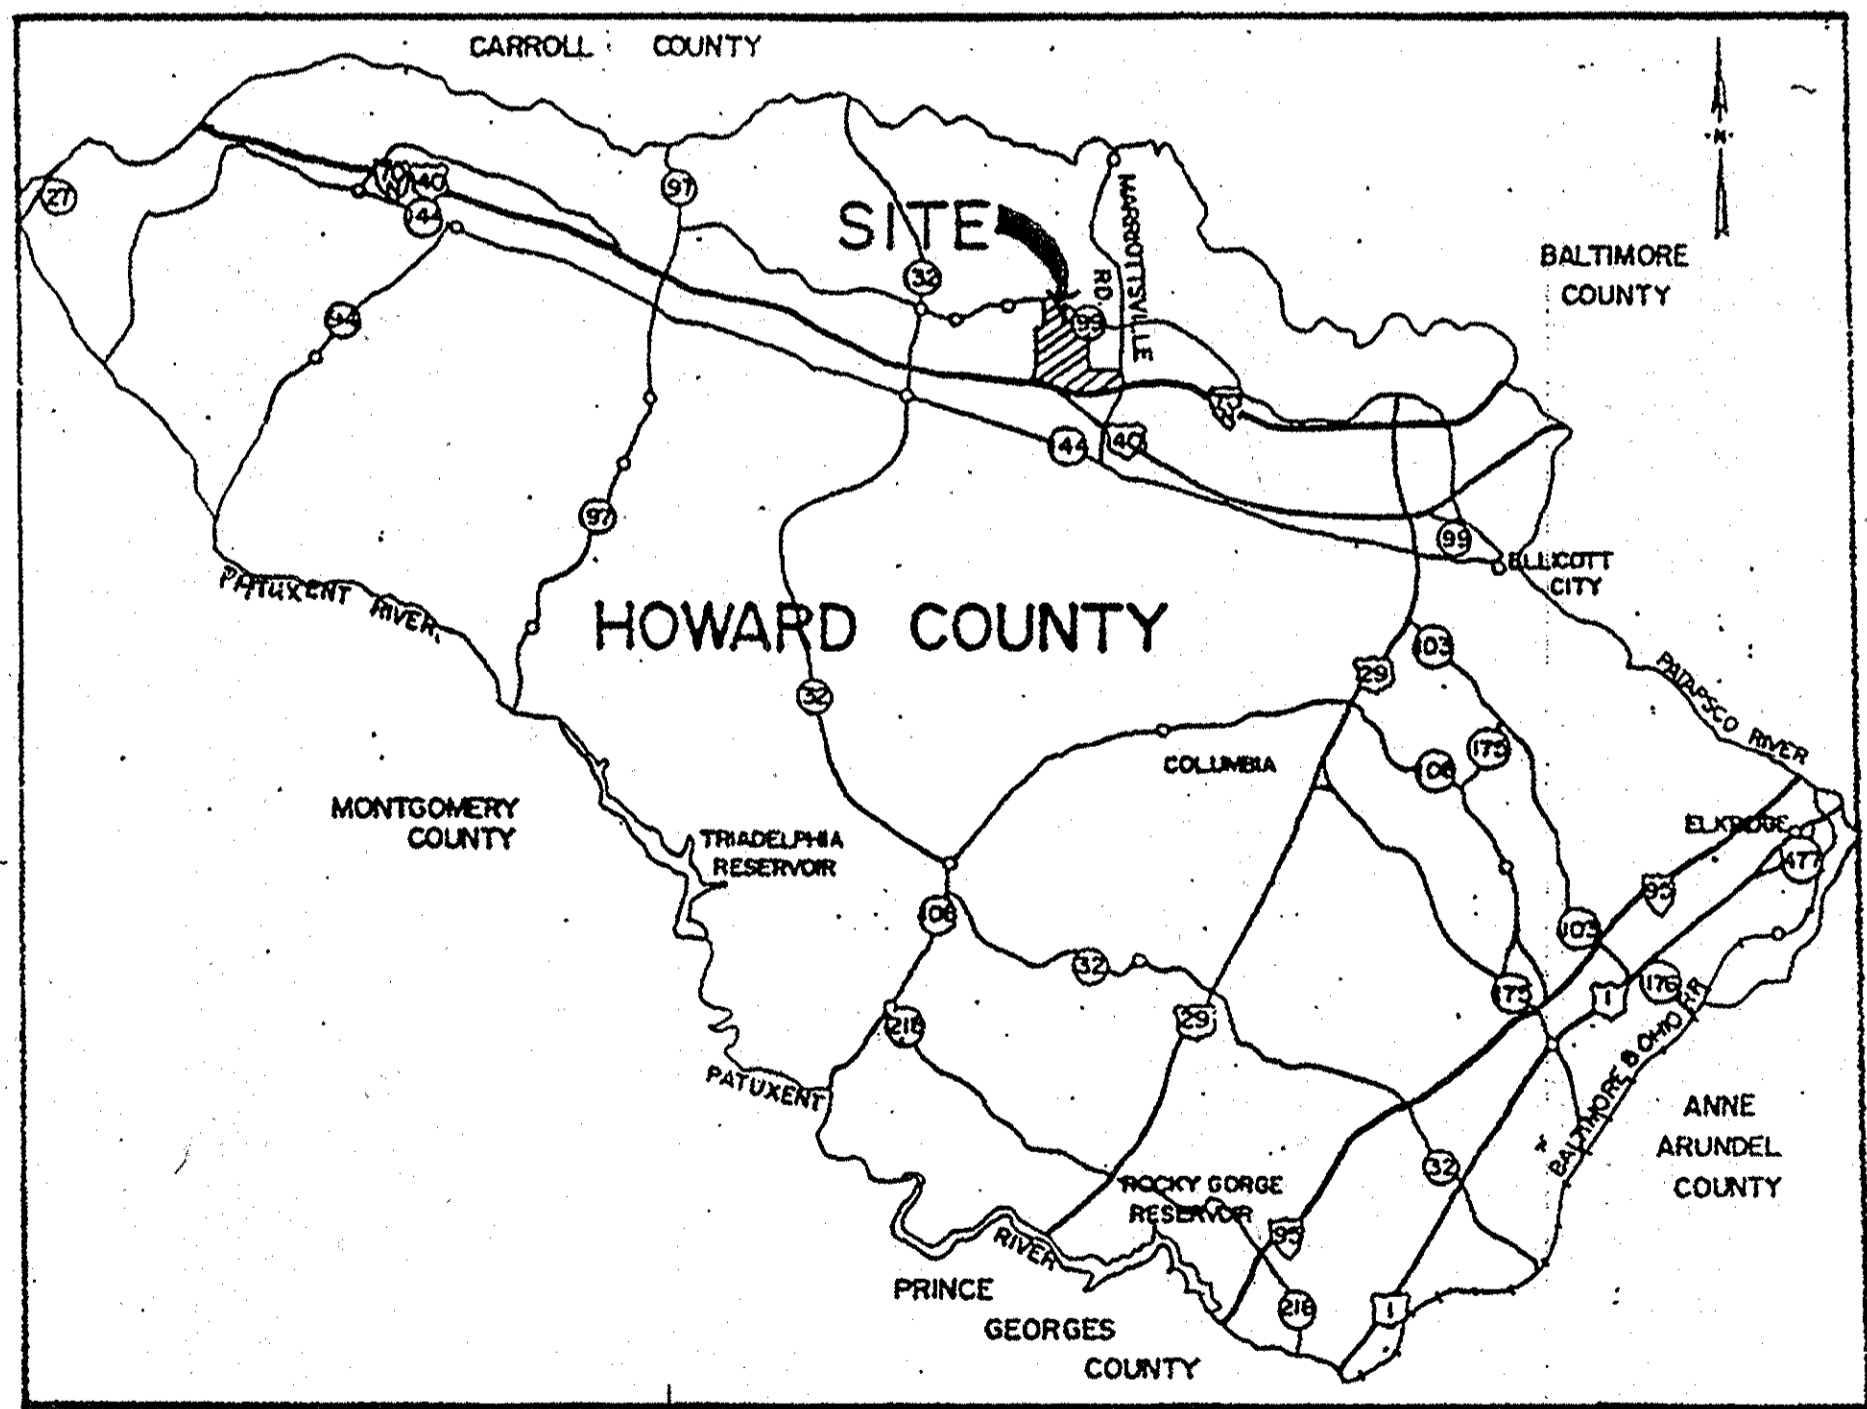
CARROLL COUNTY

N

27

70

40

144

94

97

SITE

32

MARRIOTTSVILLE RD.

99

BALTIMORE COUNTY

70

144

40

97

99

ELLICOTT CITY

PATUXENT RIVER

HOWARD COUNTY

103

32

29

PATAPSCO RIVER

175

COLUMBIA

108

MONTGOMERY COUNTY

TRIADELPHIA RESERVOIR

ELKRIDGE

477

95

108

103

32

176

1

216

29

175

PATUXENT

BALTIMORE & OHIO RR

ANNE ARUNDEL COUNTY

32

ROCKY GORGE RESERVOIR

RIVER

95

PRINCE GEORGES COUNTY

216

1